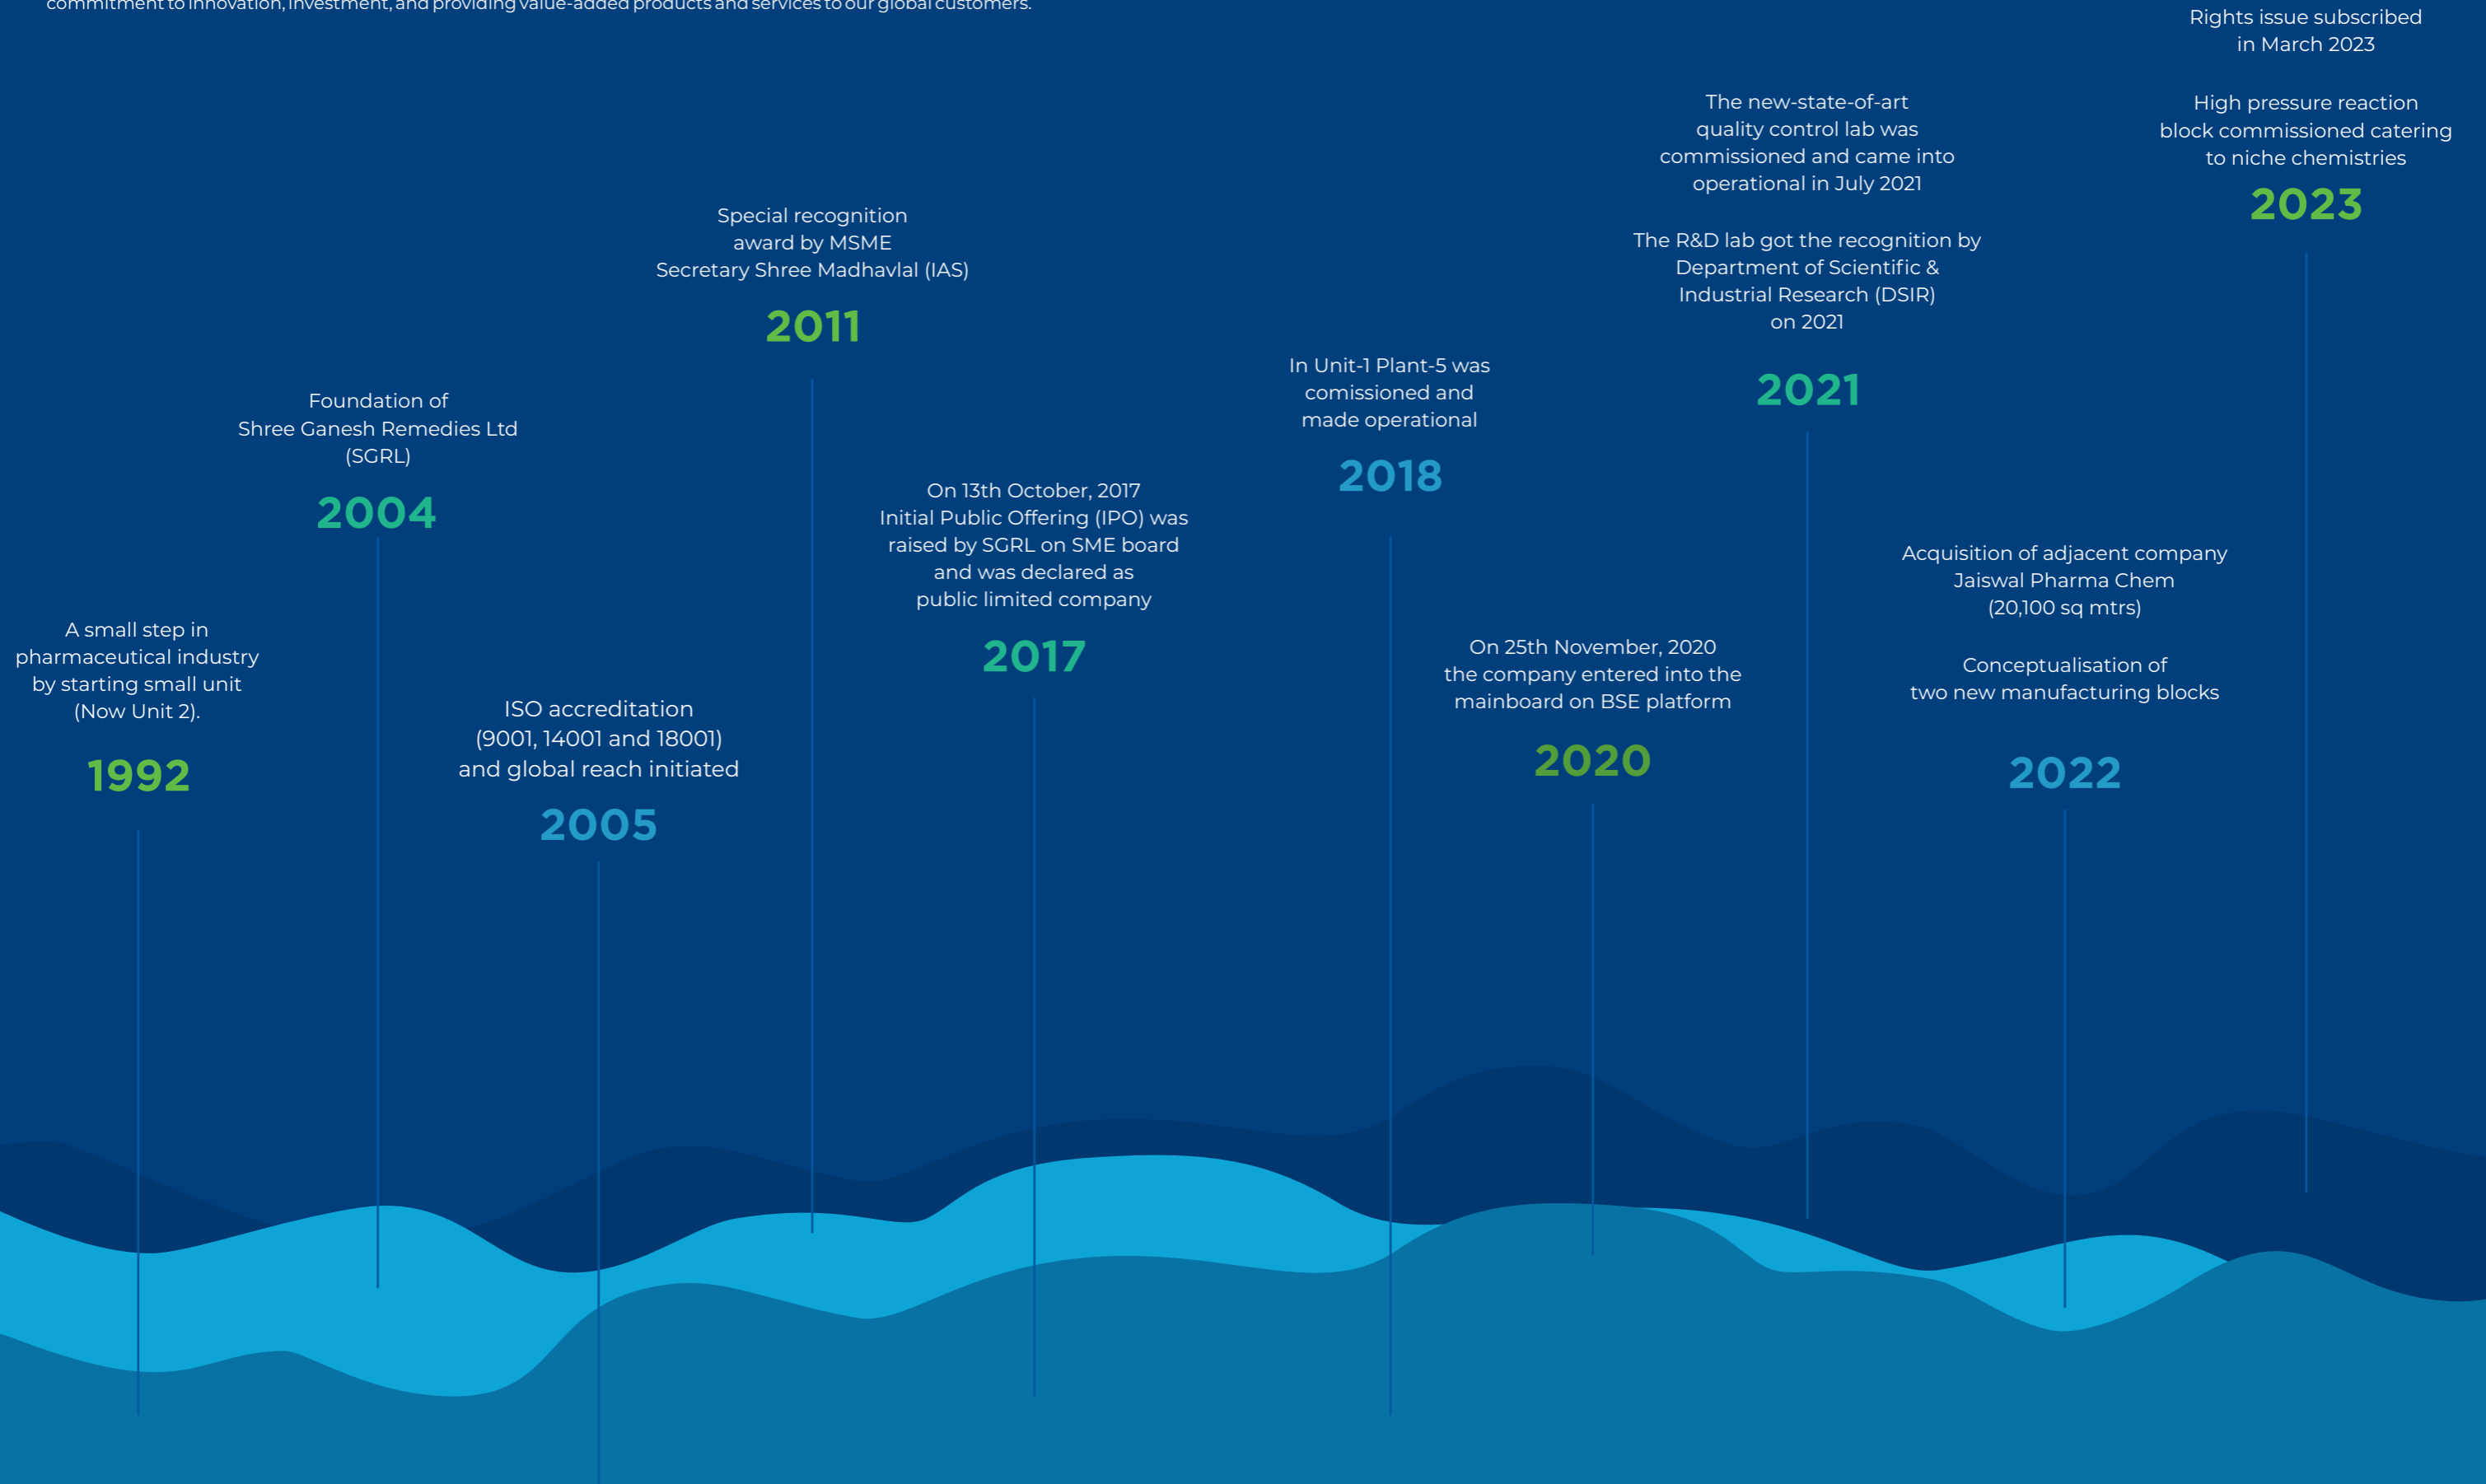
commitment to innovation, investment, and providing value-added products and services to our global customers.

A small step in pharmaceutical industry by starting small unit (Now Unit 2).

1992

Foundation of Shree Ganesh Remedies Ltd (SGRL)

2004

ISO accreditation (9001, 14001 and 18001) and global reach initiated

2005

Special recognition award by MSME Secretary Shree Madhavlal (IAS)

2011

On 13th October, 2017 Initial Public Offering (IPO) was raised by SGRL on SME board and was declared as public limited company

2017

In Unit-1 Plant-5 was comissioned and made operational

2018

On 25th November, 2020 the company entered into the mainboard on BSE platform

2020

The new-state-of-art quality control lab was commissioned and came into operational in July 2021

The R&D lab got the recognition by Department of Scientific & Industrial Research (DSIR) on 2021

2021

Acquisition of adjacent company Jaiswal Pharma Chem (20,100 sq mtrs)

Conceptualisation of two new manufacturing blocks

2022

Rights issue subscribed in March 2023

High pressure reaction block commissioned catering to niche chemistries

2023